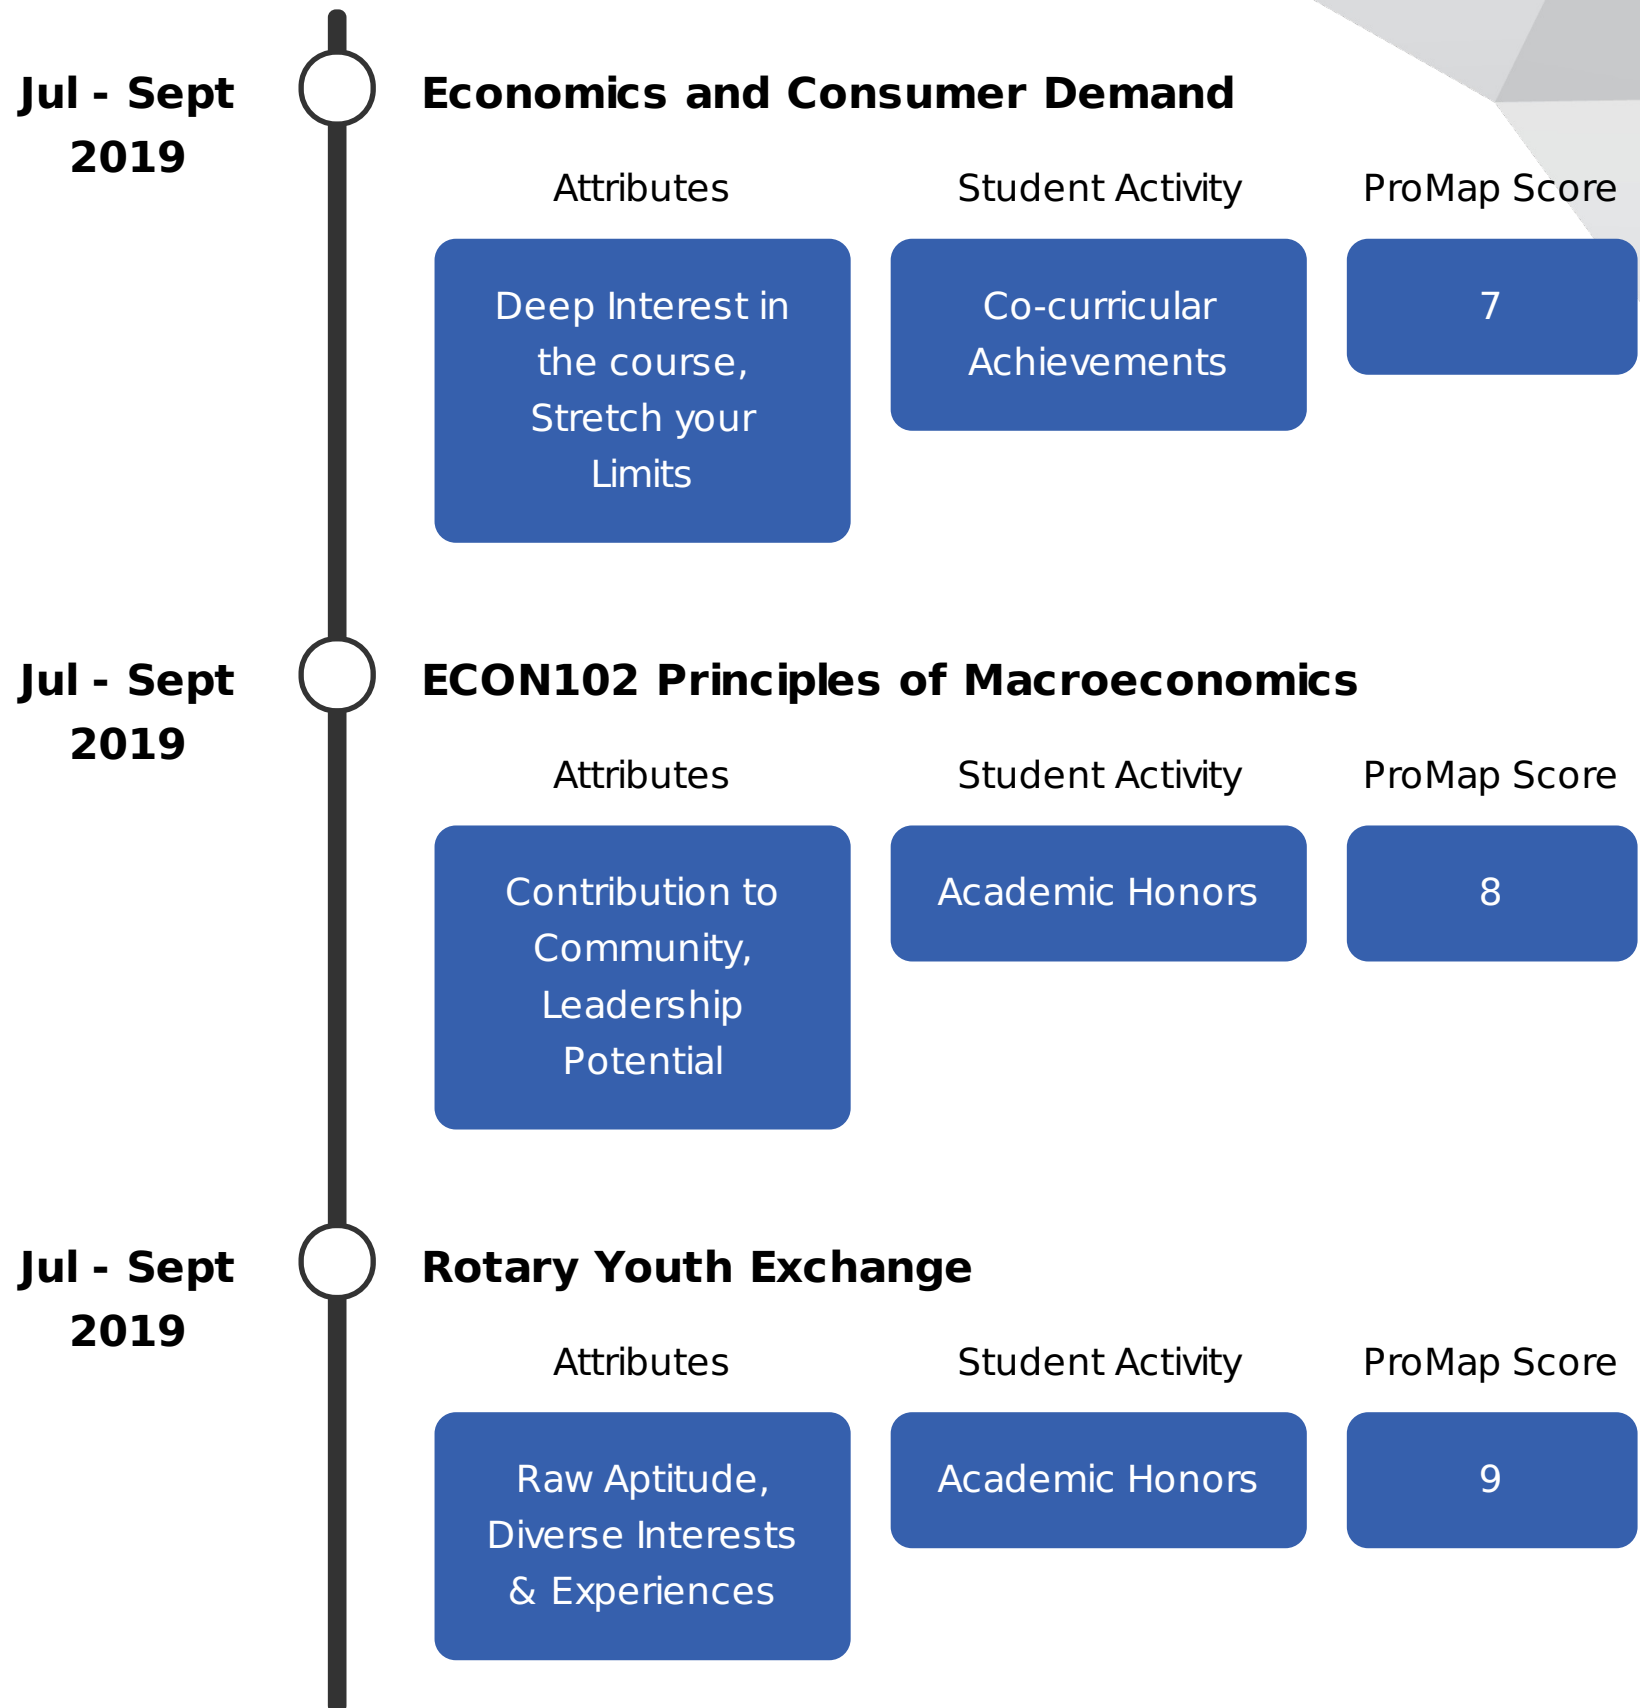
Jul - Sept 2019

Economics and Consumer Demand

Attributes

Student Activity

ProMap Score

Deep Interest in the course, Stretch your Limits

Co-curricular Achievements

7

Jul - Sept 2019

ECON102 Principles of Macroeconomics

Attributes

Student Activity

ProMap Score

Contribution to Community, Leadership Potential

Academic Honors

8

Jul - Sept 2019

Rotary Youth Exchange

Attributes

Student Activity

ProMap Score

Raw Aptitude, Diverse Interests & Experiences

Academic Honors

9